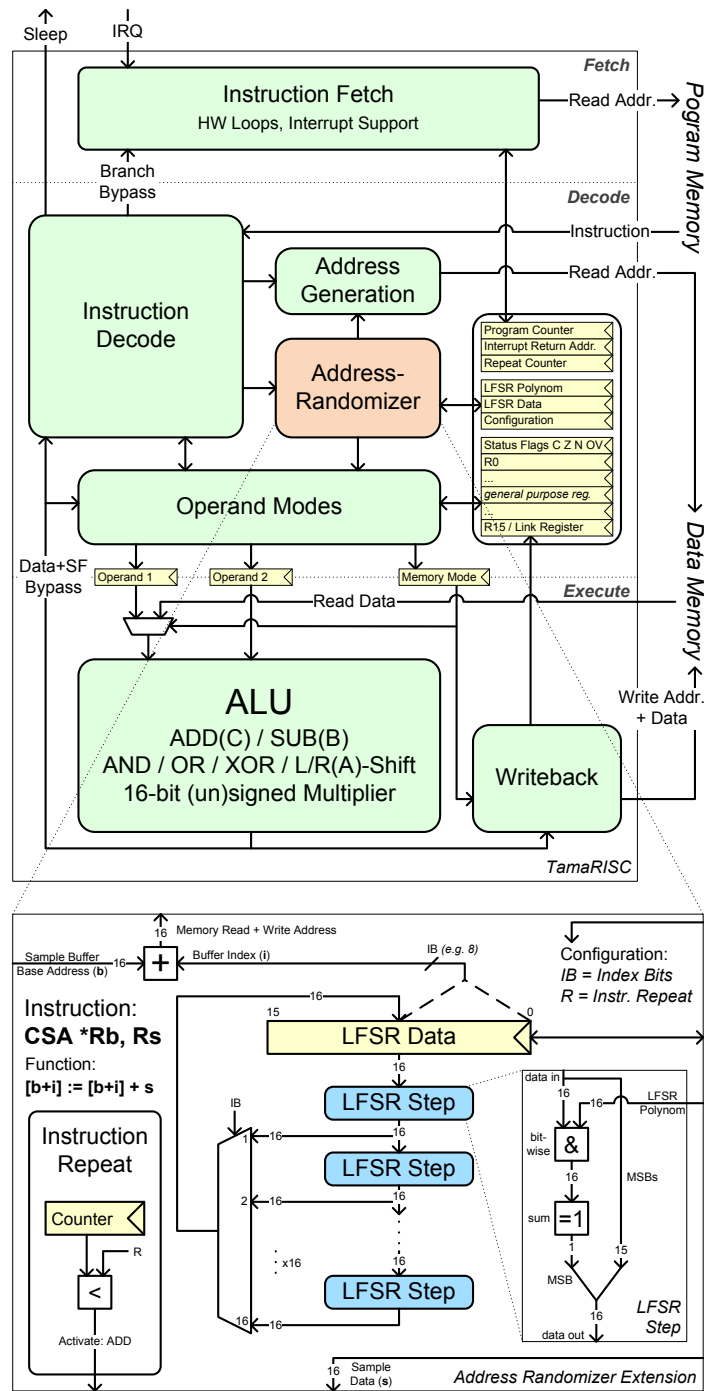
Sleep
IRQ
Fetch
Instruction Fetch
HW Loops, Interrupt Support
Read Addr.
Pogram Memory
Branch Bypass
Decode
Instruction
Read Addr.
Instruction Decode
Address Generation
Address-Randomizer
Program Counter
Interrupt Return Addr.
Repeat Counter
LFSR Polynom
LFSR Data
Configuration
Status Flags C Z N OV
R0
...
general purpose reg.
...
R15 / Link Register
Operand Modes
Data Memory
Data+SF Bypass
Operand 1
Operand 2
Memory Mode
Execute
Read Data
ALU
ADD(C) / SUB(B)
AND / OR / XOR / L/R(A)-Shift
16-bit (un)signed Multiplier
Write Addr. + Data
Writeback
TamaRISC

16
Memory Read + Write Address
Sample Buffer Base Address (b)
16
+
Buffer Index (i)
IB (e.g. 8)
Configuration:
IB = Index Bits
R = Instr. Repeat
Instruction:
CSA *Rb, Rs
Function:
[b+i] := [b+i] + s
16
15
0
LFSR Data
16
LFSR Step
data in
16
16
LFSR Polynom
IB
1
16
16
bit-wise
&
MSBs
Instruction Repeat
LFSR Step
16
Counter
2
16
16
sum
=1
R
x16
16
1
15
<
LFSR Step
MSB
16
16
LFSR Step
Activate: ADD
data out
16
Sample Data (s)
Address Randomizer Extension